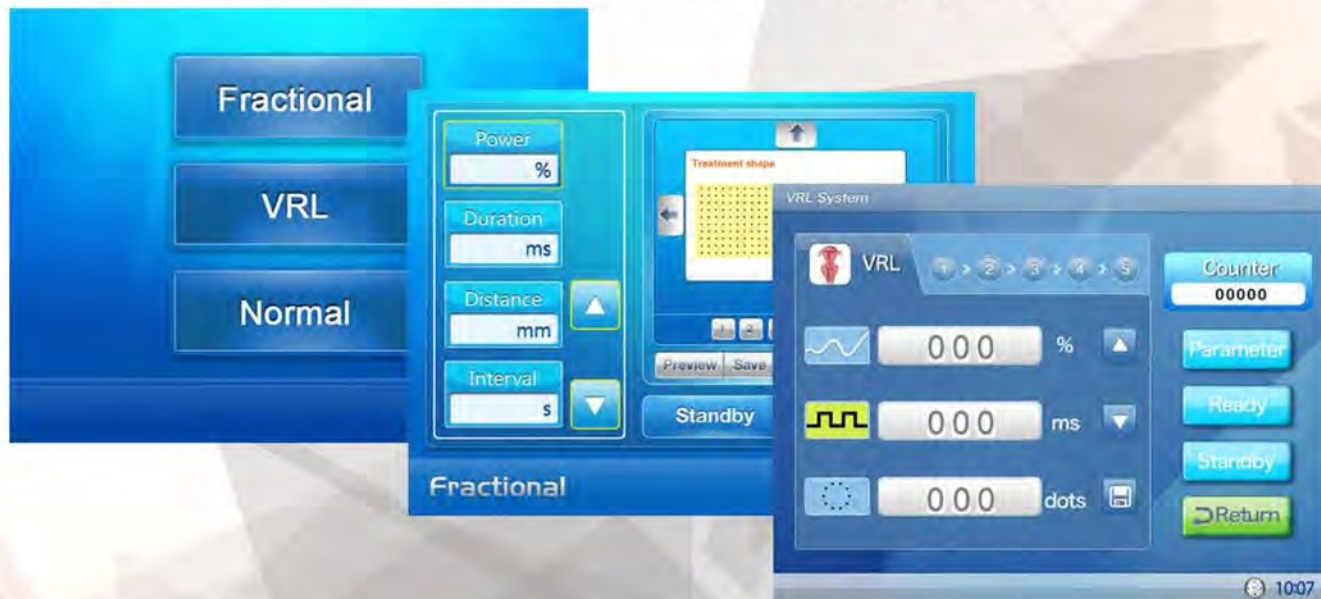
Fractional

VRL

Normal

Power
%

Duration
ms

Distance
mm

Interval
s

Treatment shape

1 2

Preview Save

Standby

Fractional

VRL System

VRL 1 > 2 > 3 > 4 > 5

000 %

000 ms

000 dots

Counter
00000

Parameter

Ready

Standby

Return

10:07